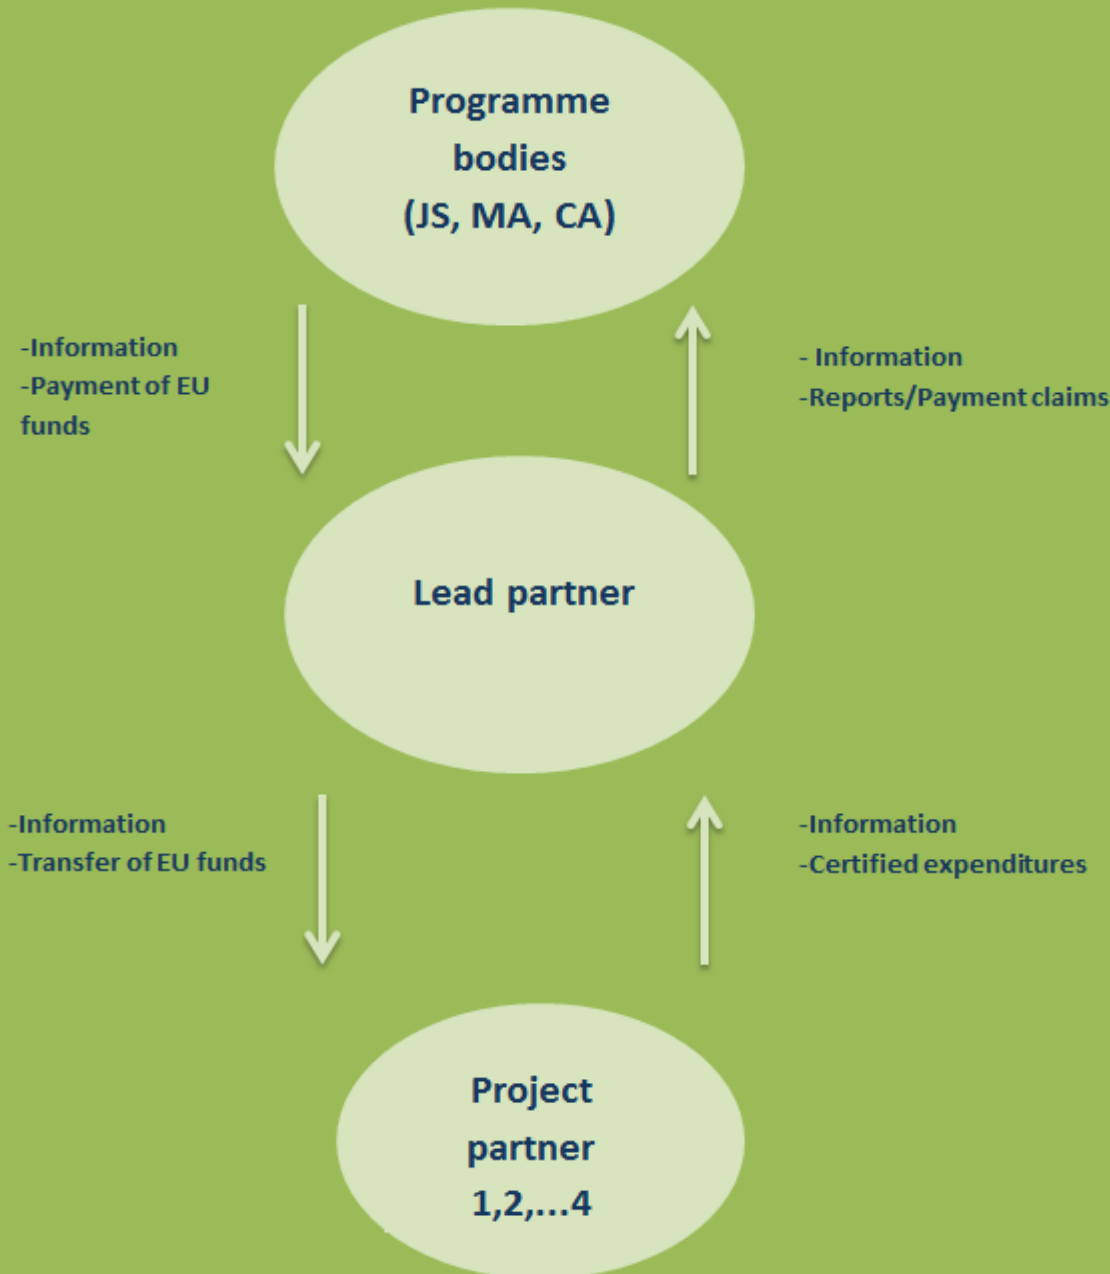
Programme bodies (JS, MA, CA)

-Information
-Payment of EU funds

- Information
-Reports/Payment claims

Lead partner

-Information
-Transfer of EU funds

-Information
-Certified expenditures

Project partner 1,2,...4